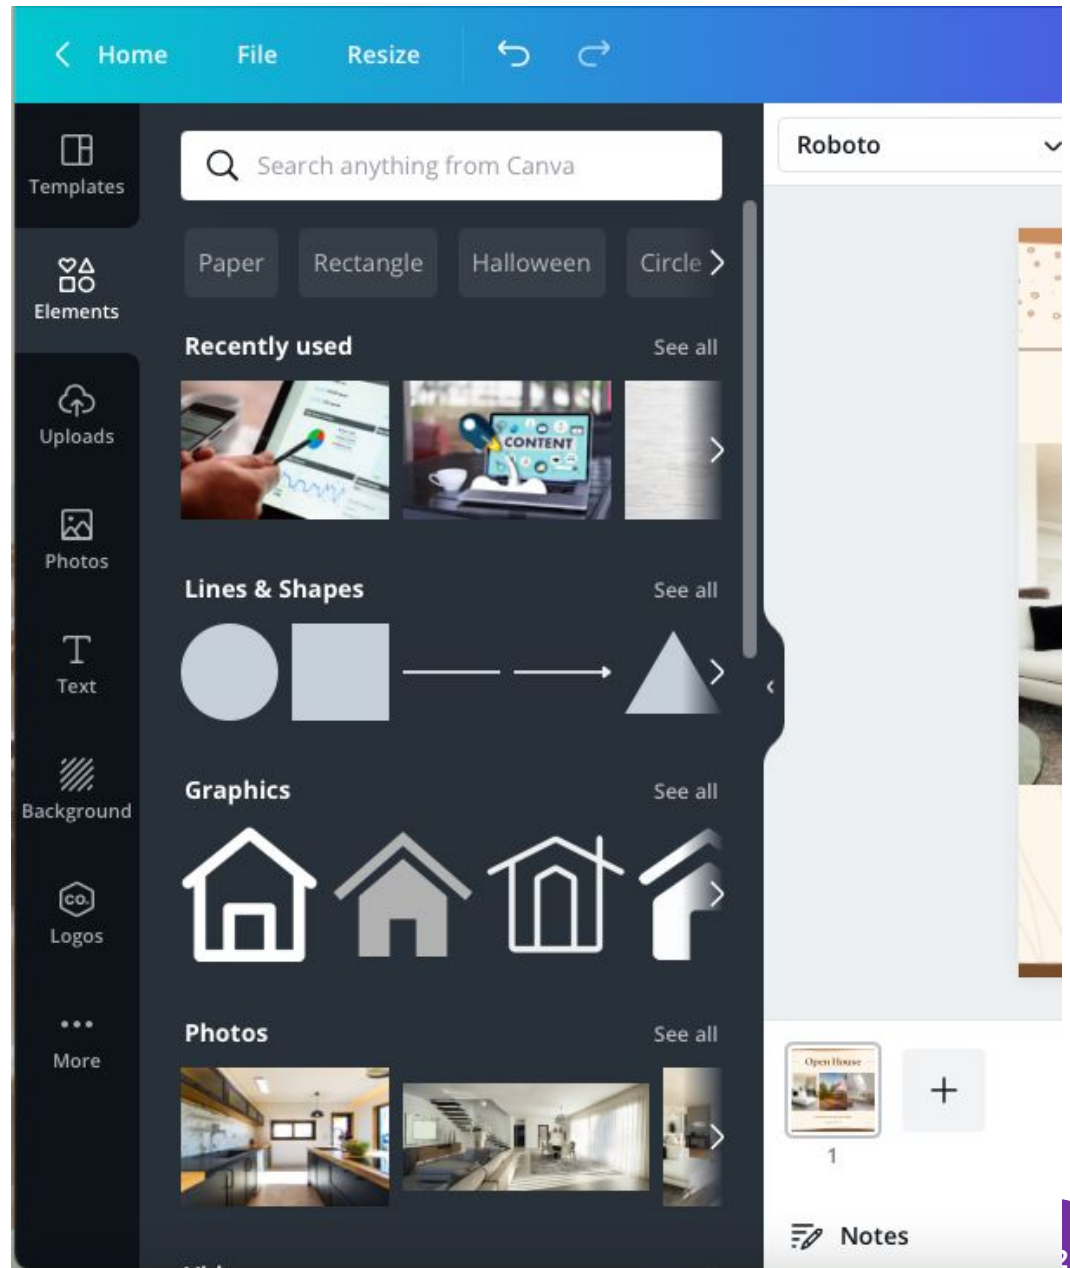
Home File Resize

Templates

Elements

Uploads

Photos

Text

Background

Logos

More

Search anything from Canva

Paper Rectangle Halloween Circle

Recently used See all

CONTENT

Lines & Shapes See all

Graphics See all

Photos See all

Roboto

Open House

1

Notes